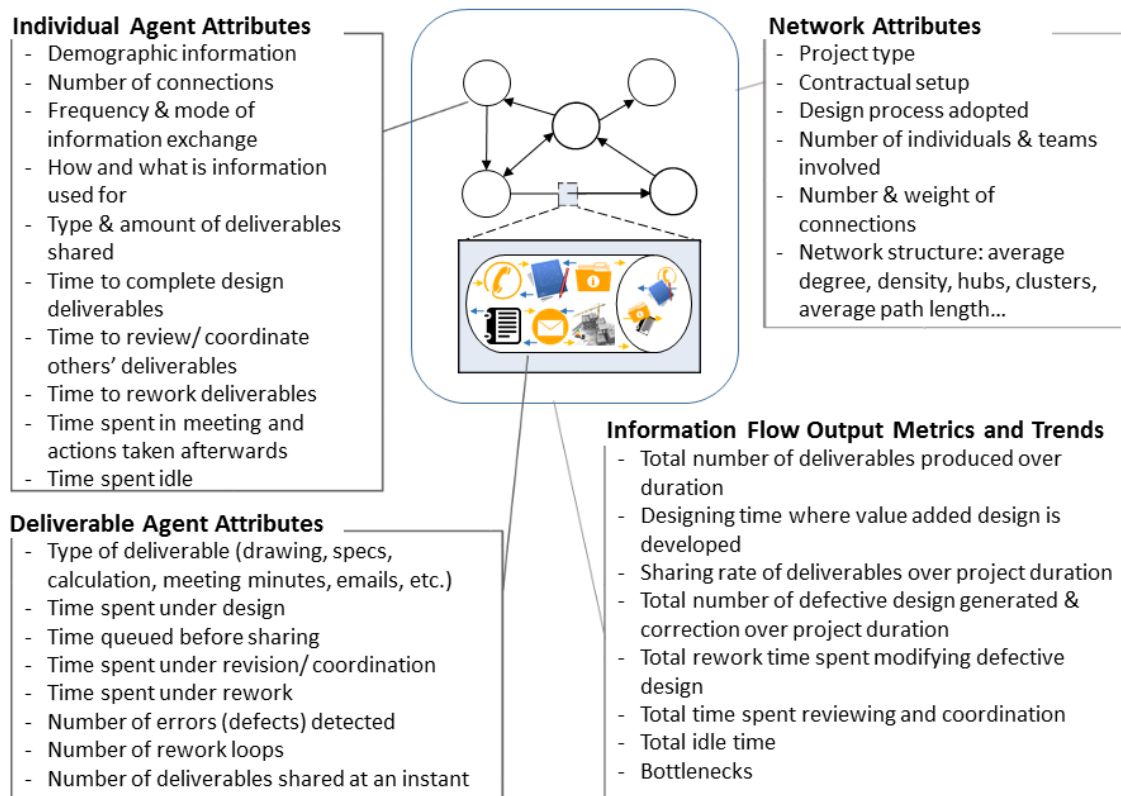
Individual Agent Attributes
- Demographic information
- Number of connections
- Frequency & mode of information exchange
- How and what is information used for
- Type & amount of deliverables shared
- Time to complete design deliverables
- Time to review/ coordinate others' deliverables
- Time to rework deliverables
- Time spent in meeting and actions taken afterwards
- Time spent idle

Network Attributes
- Project type
- Contractual setup
- Design process adopted
- Number of individuals & teams involved
- Number & weight of connections
- Network structure: average degree, density, hubs, clusters, average path length…

Deliverable Agent Attributes
- Type of deliverable (drawing, specs, calculation, meeting minutes, emails, etc.)
- Time spent under design
- Time queued before sharing
- Time spent under revision/ coordination
- Time spent under rework
- Number of errors (defects) detected
- Number of rework loops
- Number of deliverables shared at an instant

Information Flow Output Metrics and Trends
- Total number of deliverables produced over duration
- Designing time where value added design is developed
- Sharing rate of deliverables over project duration
- Total number of defective design generated & correction over project duration
- Total rework time spent modifying defective design
- Total time spent reviewing and coordination
- Total idle time
- Bottlenecks